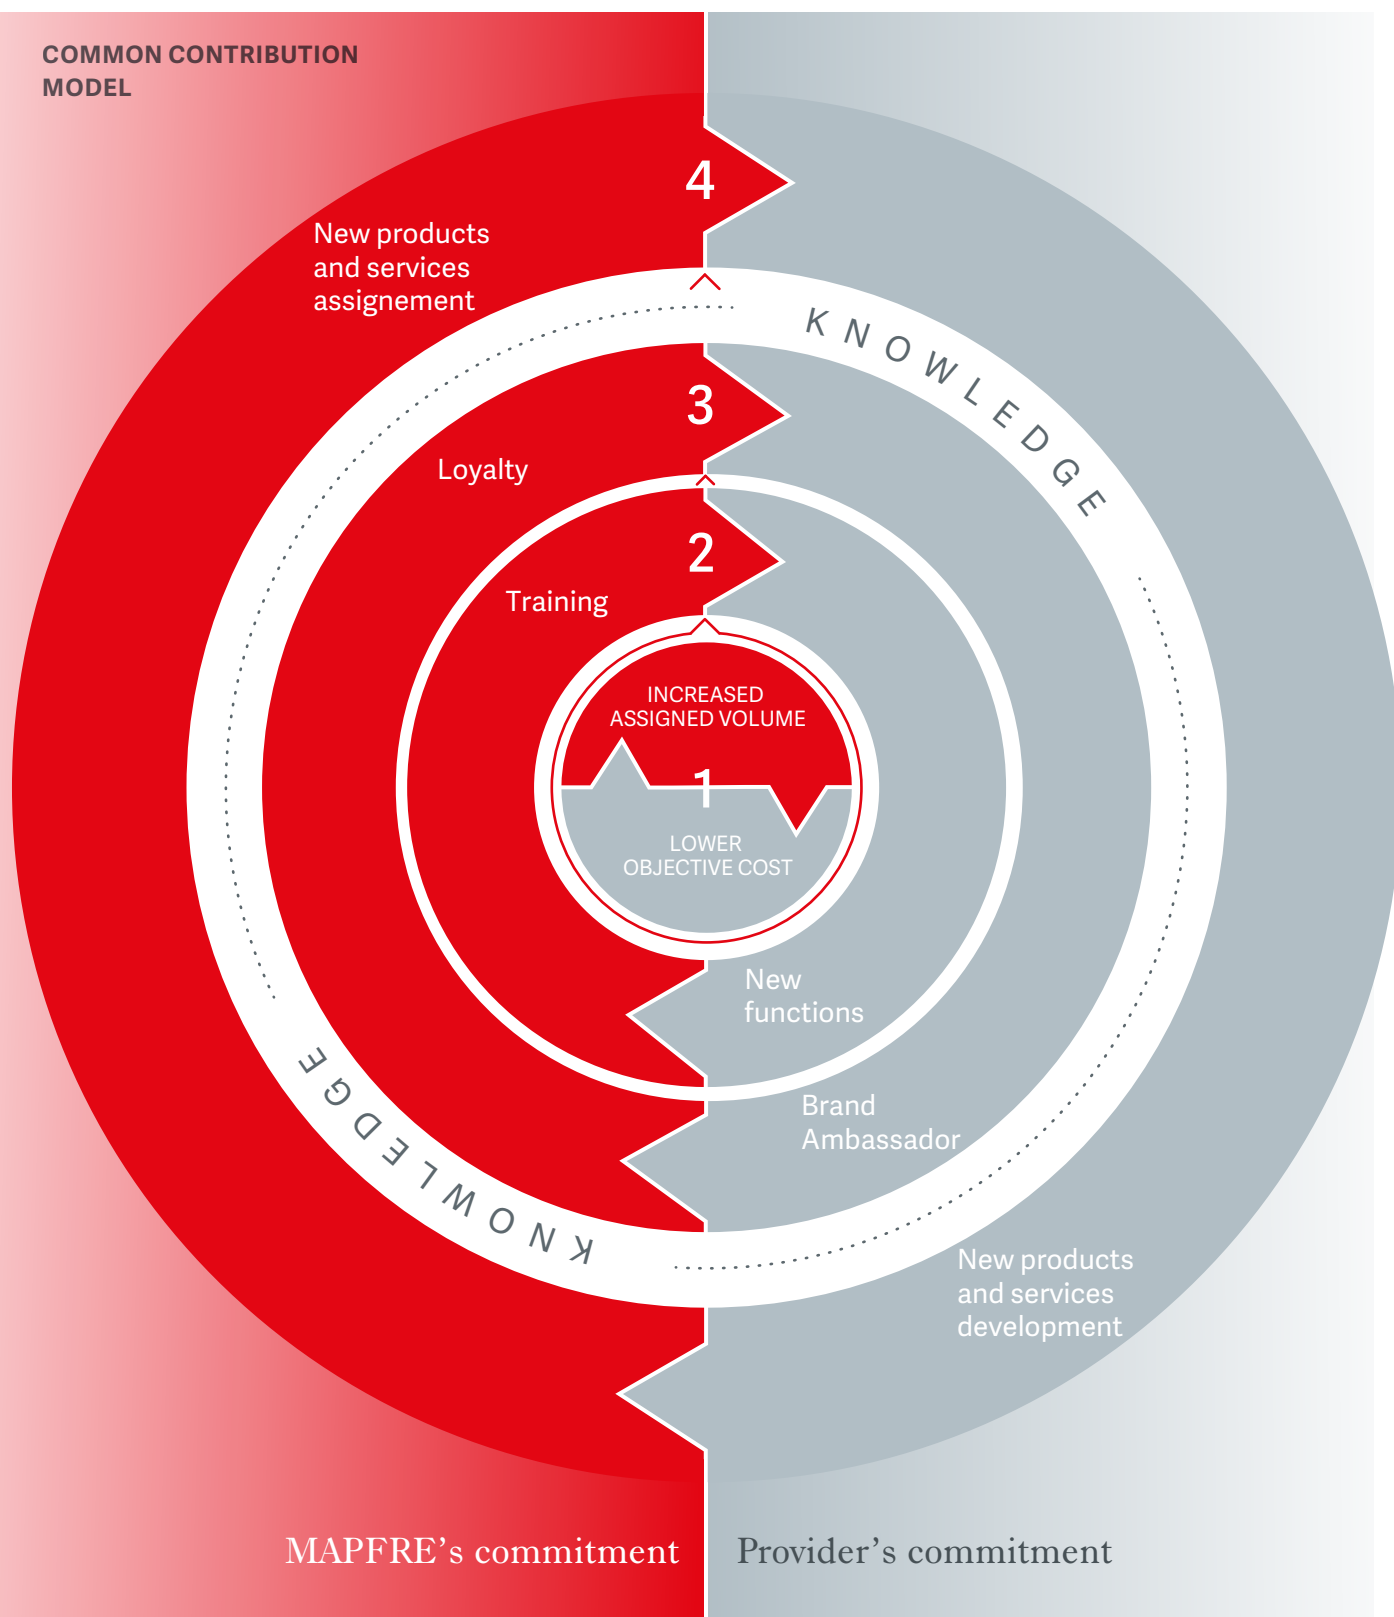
COMMON CONTRIBUTION MODEL

4

New products and services assignement

KNOWLEDGE

3

Loyalty

2

Training

INCREASED ASSIGNED VOLUME

1

LOWER OBJECTIVE COST

New functions

Brand Ambassador

KNOWLEDGE

New products and services development

MAPFRE’s commitment

Provider’s commitment